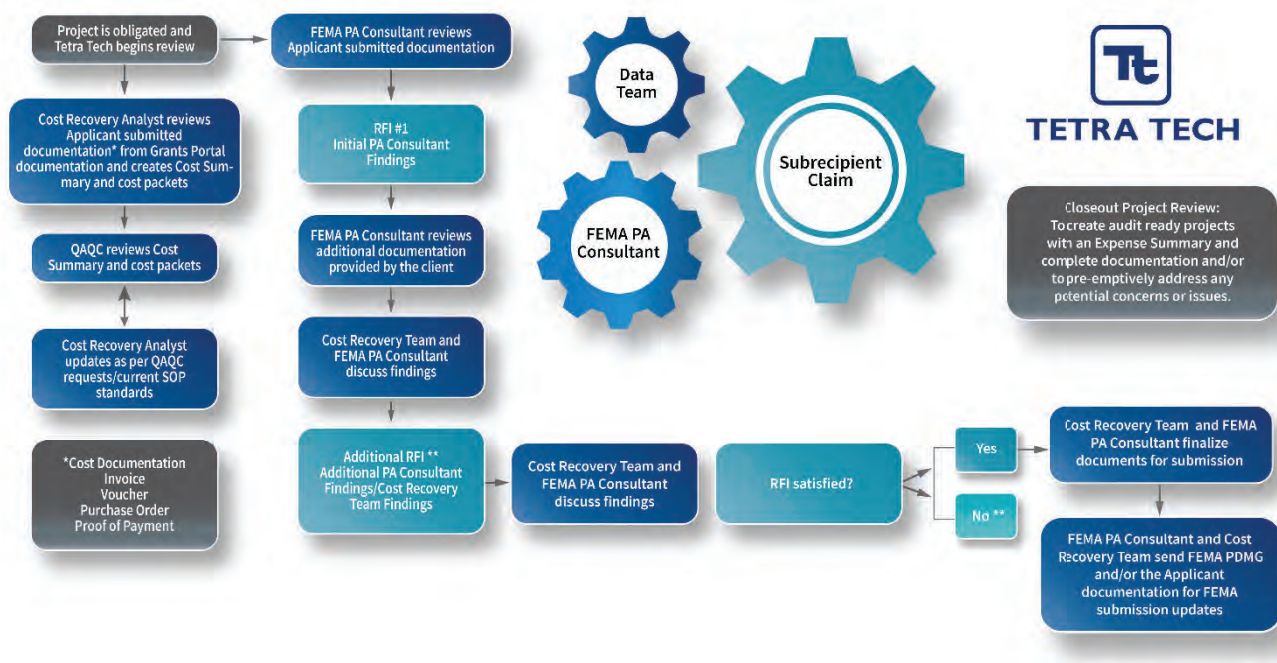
Project is obligated and Tetra Tech begins review

Cost Recovery Analyst reviews Applicant submitted documentation* from Grants Portal documentation and creates Cost Summary and cost packets

QAQC reviews Cost Summary and cost packets

Cost Recovery Analyst updates as per QAQC requests/current SOP standards

*Cost Documentation
Invoice
Voucher
Purchase Order
Proof of Payment

FEMA PA Consultant reviews Applicant submitted documentation

RFI #1
Initial PA Consultant Findings

FEMA PA Consultant reviews additional documentation provided by the client

Cost Recovery Team and FEMA PA Consultant discuss findings

Additional RFI **
Additional PA Consultant Findings/Cost Recovery Team Findings

Cost Recovery Team and FEMA PA Consultant discuss findings

RFI satisfied?

Yes

No **

Data Team

FEMA PA Consultant

Subrecipient Claim

TETRA TECH

Closeout Project Review: To create audit ready projects with an Expense Summary and complete documentation and/or to pre-emptively address any potential concerns or issues.

Cost Recovery Team and FEMA PA Consultant finalize documents for submission

FEMA PA Consultant and Cost Recovery Team send FEMA PDMG and/or the Applicant documentation for FEMA submission updates